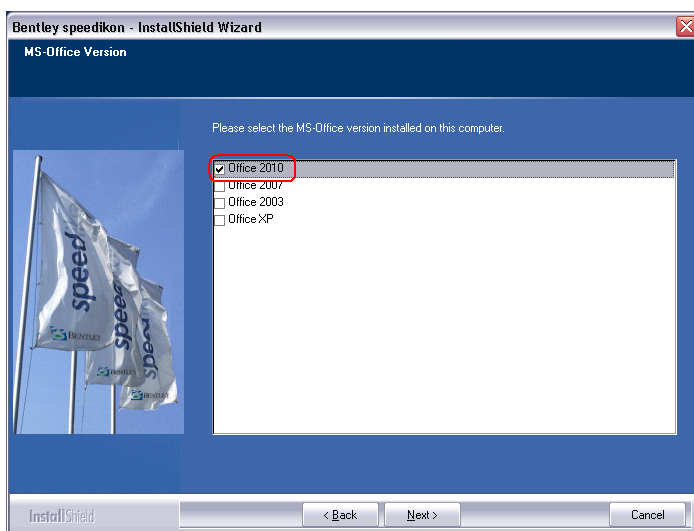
Bentley speedikon - InstallShield Wizard

MS-Office Version

Please select the MS-Office version installed on this computer.

speed
BENTLEY
speed
BENTLEY
speed
BENTLEY

☑ Office 2010
☐ Office 2007
☐ Office 2003
☐ Office XP

InstallShield

< Back
Next >
Cancel